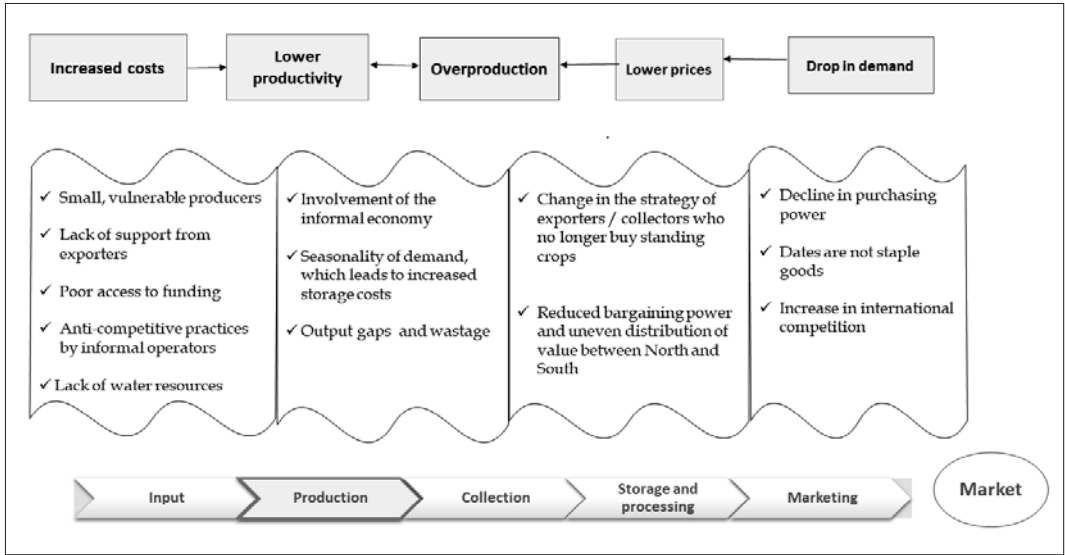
Increased costs

Lower productivity

Overproduction

Lower prices

Drop in demand

✓ Small, vulnerable producers

✓ Lack of support from exporters

✓ Poor access to funding

✓ Anti-competitive practices by informal operators

✓ Lack of water resources

✓ Involvement of the informal economy

✓ Seasonality of demand, which leads to increased storage costs

✓ Output gaps and wastage

✓ Change in the strategy of exporters / collectors who no longer buy standing crops

✓ Reduced bargaining power and uneven distribution of value between North and South

✓ Decline in purchasing power

✓ Dates are not staple goods

✓ Increase in international competition

Input

Production

Collection

Storage and processing

Marketing

Market